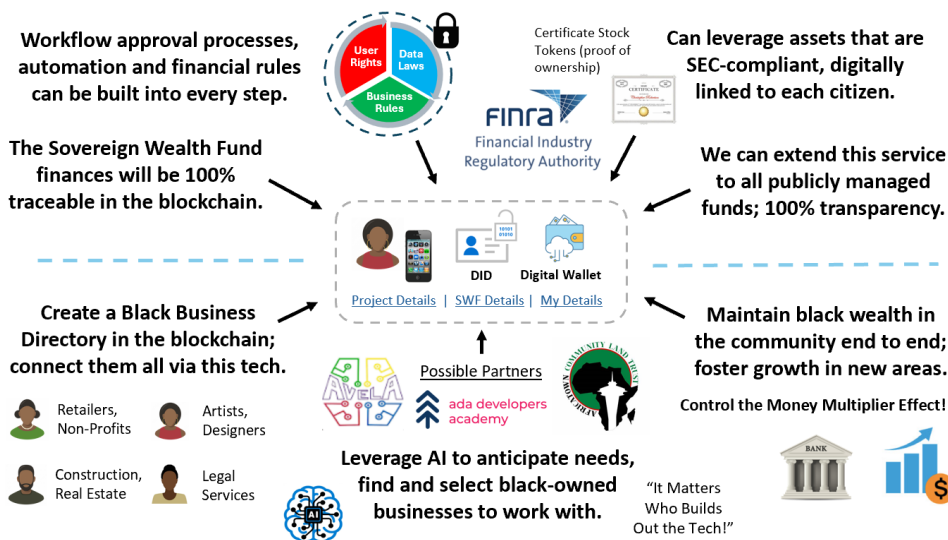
Workflow approval processes, automation and financial rules can be built into every step.

User Rights

Data Laws

Business Rules

Certificate Stock Tokens (proof of ownership)

FINRA

Financial Industry Regulatory Authority

CERTIFICATE

Can leverage assets that are SEC-compliant, digitally linked to each citizen.

The Sovereign Wealth Fund finances will be 100% traceable in the blockchain.

We can extend this service to all publicly managed funds; 100% transparency.

10101
01010

DID

Digital Wallet

Project Details | SWF Details | My Details

Create a Black Business Directory in the blockchain; connect them all via this tech.

Maintain black wealth in the community end to end; foster growth in new areas.

Retailers, Non-Profits

Artists, Designers

Construction, Real Estate

Legal Services

AVELA

Possible Partners

ada developers academy

COMMUNITY LAND TRUST

Control the Money Multiplier Effect!

BANK

Leverage AI to anticipate needs, find and select black-owned businesses to work with.

"It Matters Who Builds Out the Tech!"